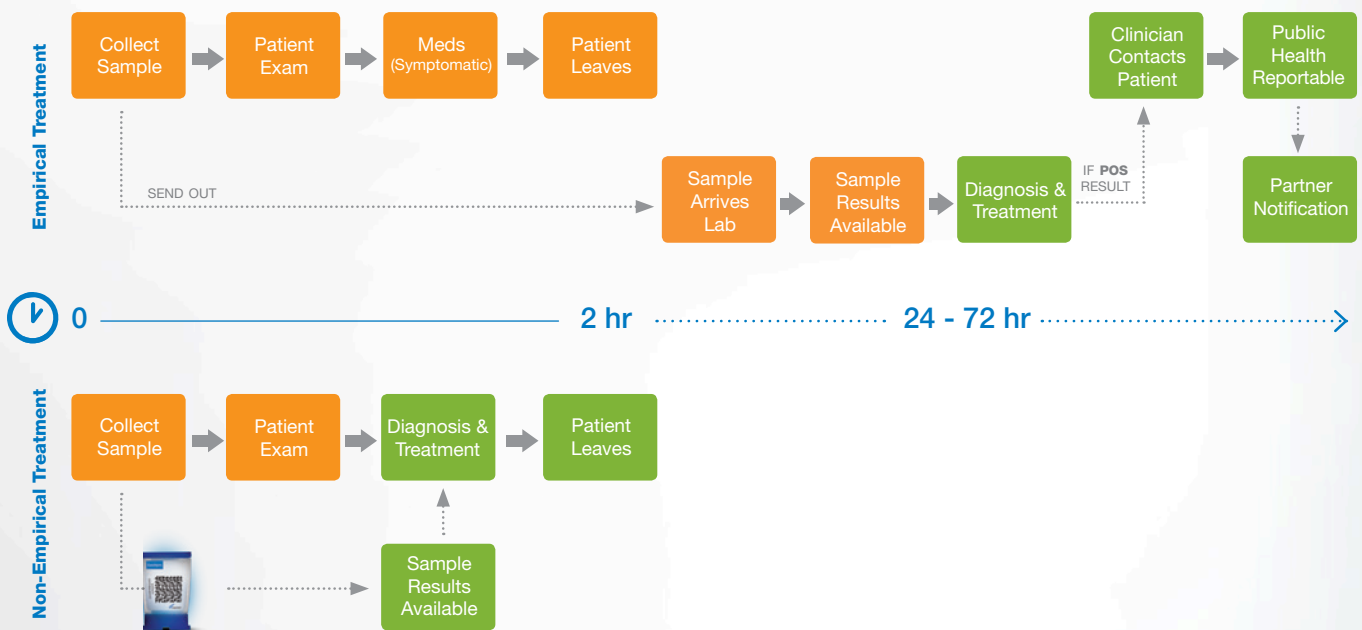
Empirical Treatment

Collect Sample

Patient Exam

Meds (Symptomatic)

Patient Leaves

Clinician Contacts Patient

Public Health Reportable

SEND OUT

Sample Arrives Lab

Sample Results Available

Diagnosis & Treatment

IF POS RESULT

Partner Notification

0

2 hr

24 - 72 hr

Non-Empirical Treatment

Collect Sample

Patient Exam

Diagnosis & Treatment

Patient Leaves

Sample Results Available